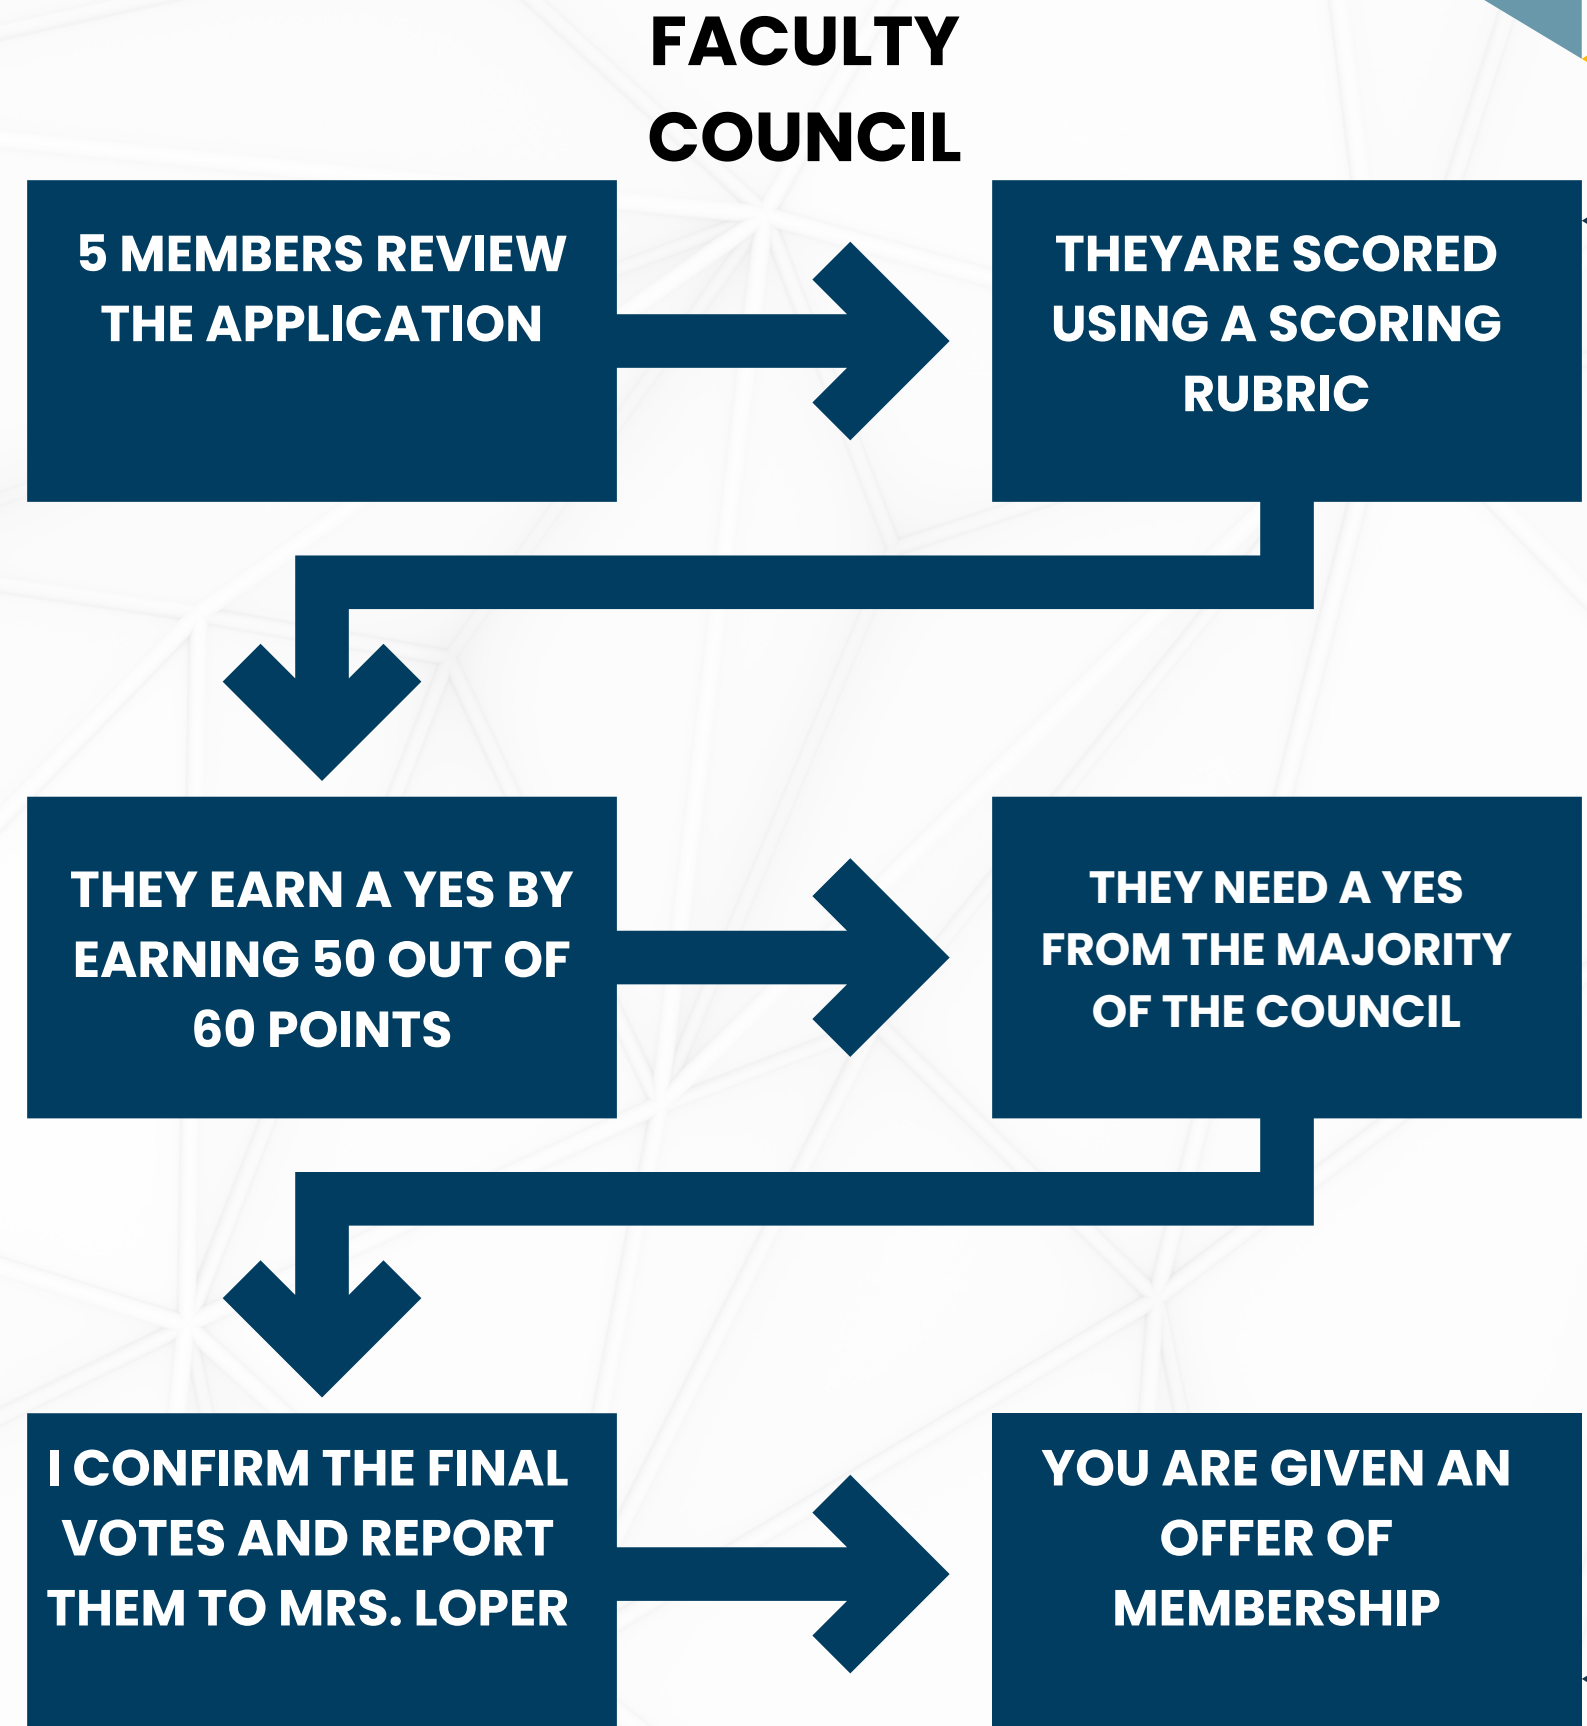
FACULTY COUNCIL

5 MEMBERS REVIEW THE APPLICATION

THEYARE SCORED USING A SCORING RUBRIC

THEY EARN A YES BY EARNING 50 OUT OF 60 POINTS

THEY NEED A YES FROM THE MAJORITY OF THE COUNCIL

I CONFIRM THE FINAL VOTES AND REPORT THEM TO MRS. LOPER

YOU ARE GIVEN AN OFFER OF MEMBERSHIP